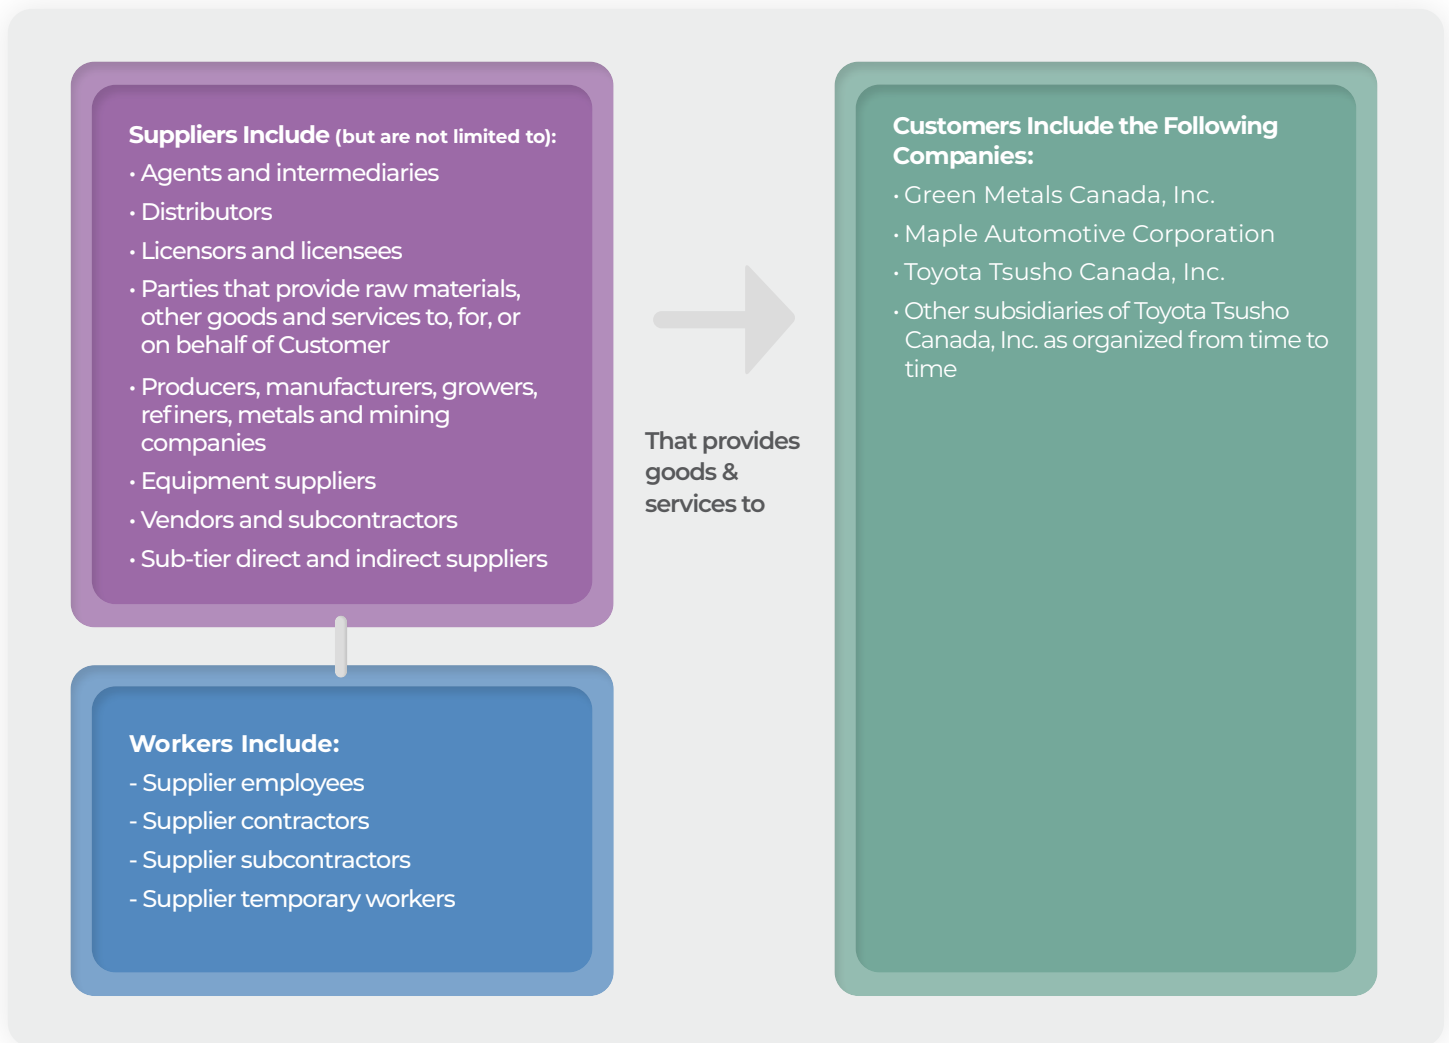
Suppliers Include (but are not limited to):
• Agents and intermediaries
• Distributors
• Licensors and licensees
• Parties that provide raw materials, other goods and services to, for, or on behalf of Customer
• Producers, manufacturers, growers, refiners, metals and mining companies
• Equipment suppliers
• Vendors and subcontractors
• Sub-tier direct and indirect suppliers

Workers Include:
- Supplier employees
- Supplier contractors
- Supplier subcontractors
- Supplier temporary workers

That provides goods & services to

Customers Include the Following Companies:
• Green Metals Canada, Inc.
• Maple Automotive Corporation
• Toyota Tsusho Canada, Inc.
• Other subsidiaries of Toyota Tsusho Canada, Inc. as organized from time to time